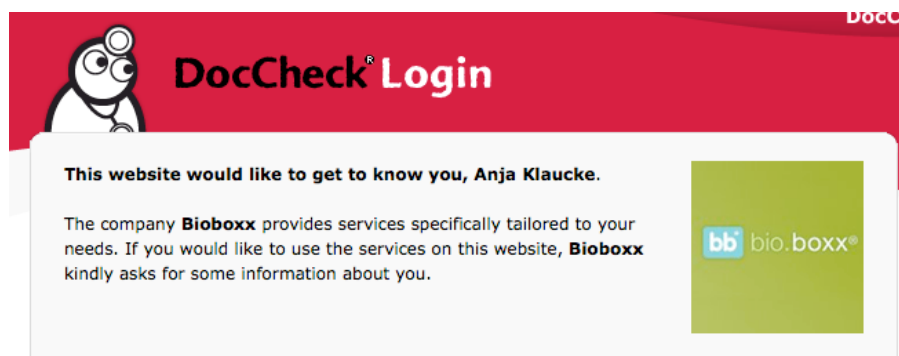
DocC

DocCheck® Login

This website would like to get to know you, Anja Klaucke.

The company Bioboxx provides services specifically tailored to your needs. If you would like to use the services on this website, Bioboxx kindly asks for some information about you.

bb bio.boxx®